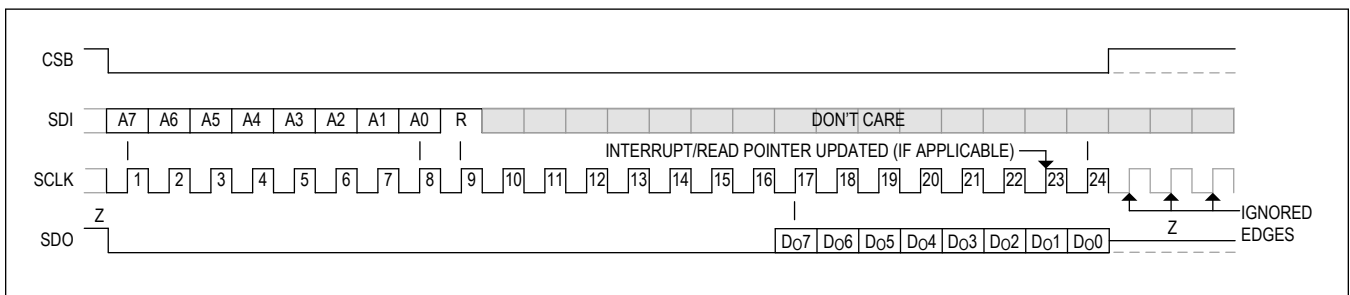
CSB

SDI
A7
A6
A5
A4
A3
A2
A1
A0
R
DON'T CARE

INTERRUPT/READ POINTER UPDATED (IF APPLICABLE)

SCLK
1
2
3
4
5
6
7
8
9
10
11
12
13
14
15
16
17
18
19
20
21
22
23
24

Z
SDO
DO7
DO6
DO5
DO4
DO3
DO2
DO1
DO0
Z
IGNORED EDGES